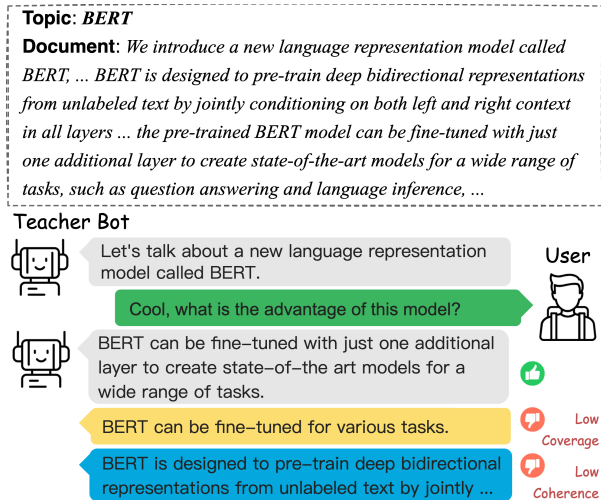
**Topic**: *BERT*

**Document**: *We introduce a new language representation model called BERT, ... BERT is designed to pre-train deep bidirectional representations from unlabeled text by jointly conditioning on both left and right context in all layers ... the pre-trained BERT model can be fine-tuned with just one additional layer to create state-of-the-art models for a wide range of tasks, such as question answering and language inference, ...*

Teacher Bot

Let's talk about a new language representation model called BERT.

User

Cool, what is the advantage of this model?

BERT can be fine-tuned with just one additional layer to create state-of-the art models for a wide range of tasks.

BERT can be fine-tuned for various tasks.

Low Coverage

BERT is designed to pre-train deep bidirectional representations from unlabeled text by jointly ...

Low Coherence